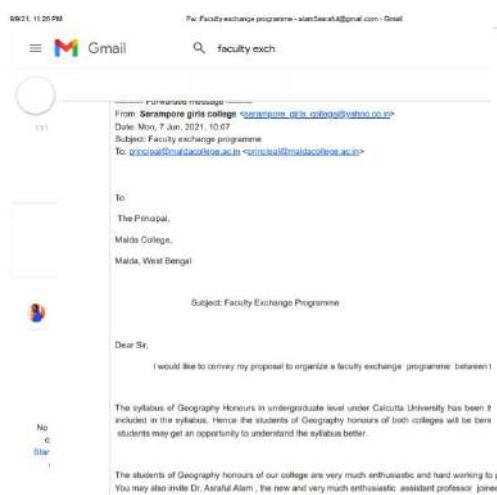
8/9/21, 11:25 PM

Fw: Faculty exchange programme - alam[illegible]@gmail.com - Gmail

Gmail

faculty exch

---------- Forwarded message ---------
From: Serampore girls college <serampore_girls_college@yahoo.co.in>
Date: Mon, 7 Jun, 2021, 10:07
Subject: Faculty exchange programme
To: principal@maldacollege.ac.in <principal@maldacollege.ac.in>

To
The Principal,
Malda College,
Malda, West Bengal

Subject: Faculty Exchange Programme

Dear Sir,

I would like to convey my proposal to organize a faculty exchange programme between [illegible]

The syllabus of Geography Honours in undergraduate level under Calcutta University has been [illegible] included in the syllabus. Hence the students of Geography honours of both colleges will be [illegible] students may get an opportunity to understand the syllabus better.

The students of Geography honours of our college are very much enthusiastic and hard working to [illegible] You may also invite Dr. Asraful Alam , the new and very much enthusiastic assistant professor joine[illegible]

No
c
Star